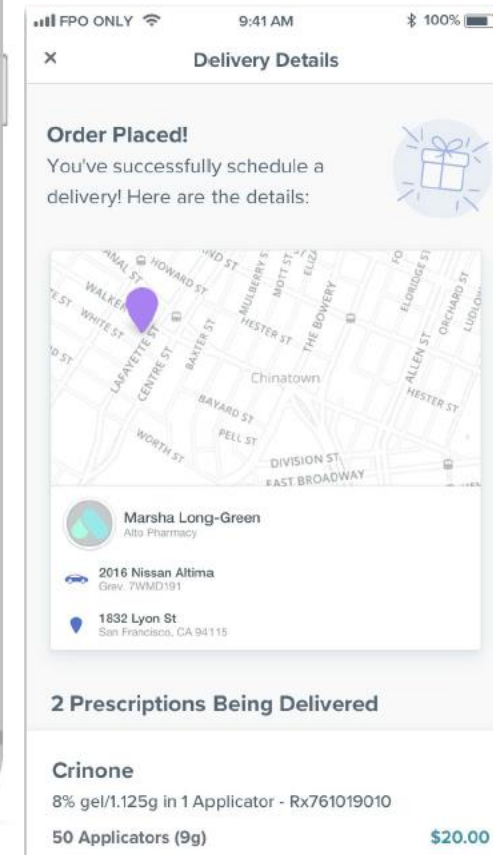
FPO ONLY 9:41 AM 100%

×

Delivery Details

Order Placed!
You've successfully schedule a delivery! Here are the details:

CANAL ST HOWARD ST GRAND ST MULBERRY ST MOTT ST ELIZABETH WALKER ST WHITE ST HESTER ST THE BOWERY FORSYTH ST ELDRIDGE ST ORCHARD ST LUDLOW LAFAYETTE ST CENTRE ST BAXTER ST Chinatown ALLEN ST HESTER ST BAYARD ST PELL ST WORTH ST DIVISION ST EAST BROADWAY

Marsha Long-Green
Alto Pharmacy

2016 Nissan Altima
Grey. 7WMD191

1832 Lyon St
San Francisco, CA 94115

2 Prescriptions Being Delivered

Crinone
8% gel/1.125g in 1 Applicator - Rx761019010
50 Applicators (9g) $20.00